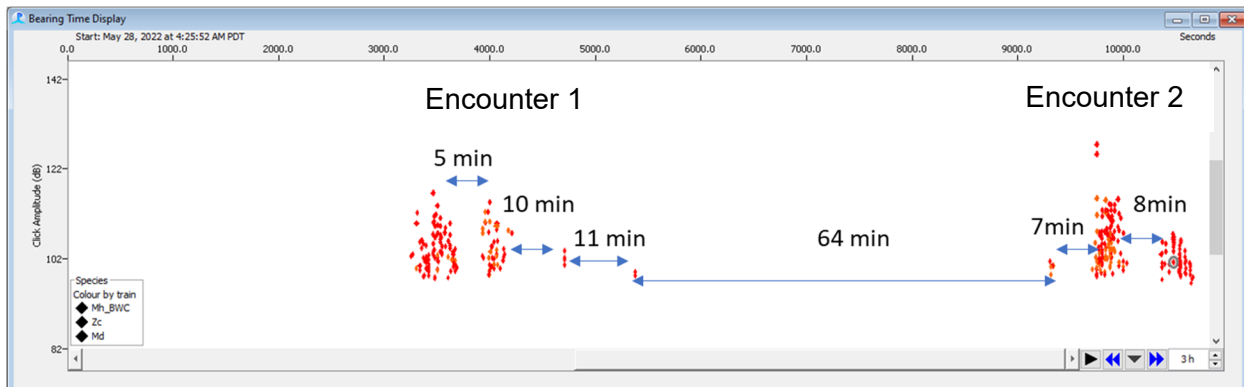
Bearing Time Display

Start: May 28, 2022 at 4:25:52 AM PDT

Seconds

0.0 1000.0 2000.0 3000.0 4000.0 5000.0 6000.0 7000.0 8000.0 9000.0 10000.0

142 122 102 82

Click Amplitude (dB)

Encounter 1

Encounter 2

5 min

10 min

11 min

64 min

7min

8min

Species
Colour by train
Mh_BWC
Zc
Md

3h